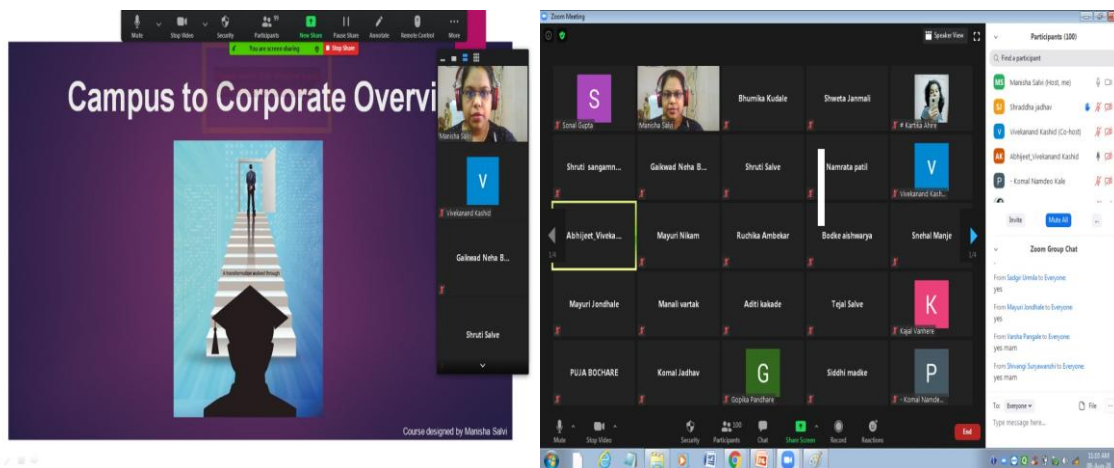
Mute Stop Video Security Participants New Share Pause Share Annotate Remote Control More

You are screen sharing Stop Share

Campus to Corporate Overvi

A transformation worked through

Course designed by Manisha Salvi

Manisha Salvi

V
Vivekanand Kashid

Gaikwad Neha B...

Shruti Salve

Zoom Meeting

Speaker View

S
Sonal Gupta

Manisha Salvi

Bhumika Kudale

Shweta Janmali

Kartika Ahire

Shruti sangamn...

Gaikwad Neha B...

Shruti Salve

Namrata patil

V
Vivekanand Kash...

Abhijeet_Viveka...

Mayuri Nikam

Ruchika Ambekar

Bodke aishwarya

Snehal Manje

1/4

1/4

Mayuri Jondhale

Manali vartak

Aditi kakade

Tejal Salve

K
Kajal Varhere

PUJA BOCHARE

Komal Jadhav

G
Gopika Pandhare

Siddhi madke

P
Komal Namde...

Mute Stop Video Security Participants 100 Chat Share Screen Record Reactions End

Participants (100)

Find a participant

MS Manisha Salvi (Host, me)

SJ Shraddha jadhav

V Vivekanand Kashid (Co-host)

AK Abhijeet_Vivekanand Kashid

P Komal Namdeo Kale

Invite Mute All

Zoom Group Chat

From Sadgir Urmila to Everyone:
yes

From Mayuri Jondhale to Everyone:
yes

From Varsha Pangale to Everyone:
yes mam

From Shivangi Suryawanshi to Everyone:
yes mam

To: Everyone File

Type message here...